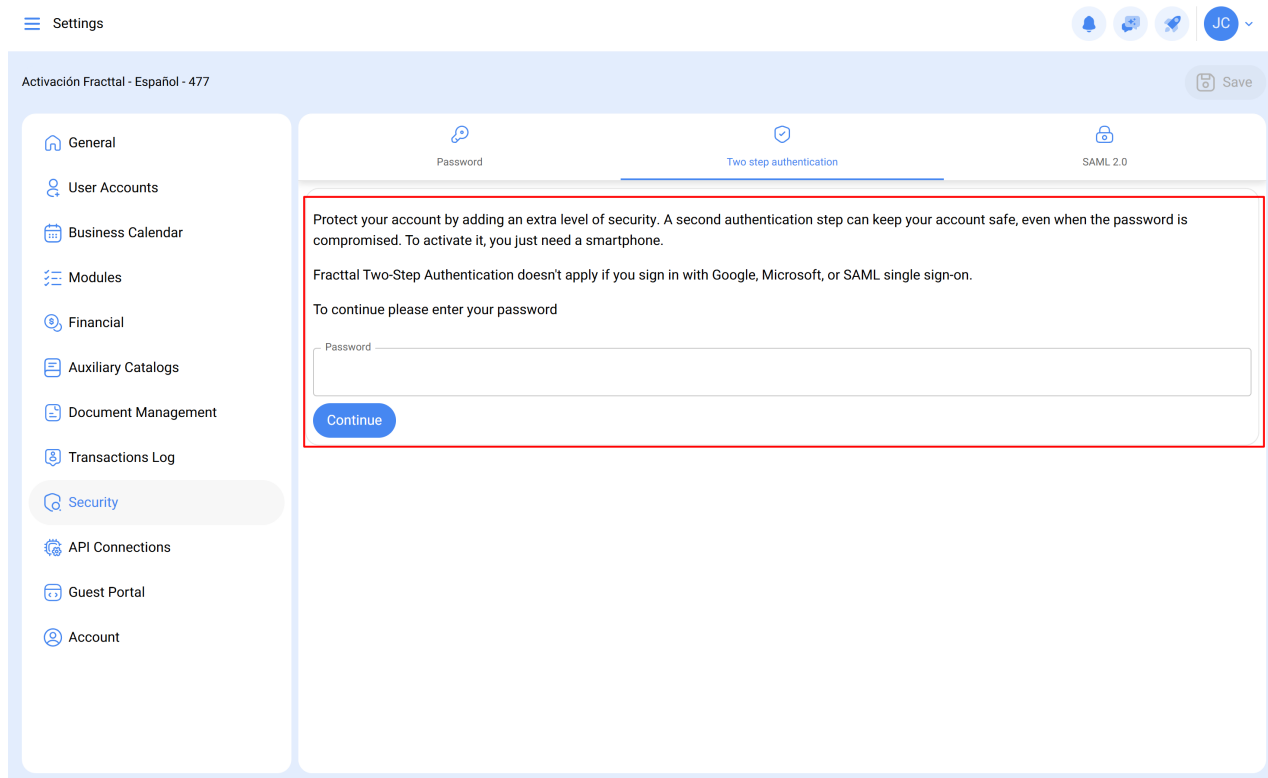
Settings

JC

Activación Fractal - Español - 477

Save

General
User Accounts
Business Calendar
Modules
Financial
Auxiliary Catalogs
Document Management
Transactions Log
Security
API Connections
Guest Portal
Account

Password
Two step authentication
SAML 2.0

Protect your account by adding an extra level of security. A second authentication step can keep your account safe, even when the password is compromised. To activate it, you just need a smartphone.

Fracttal Two-Step Authentication doesn't apply if you sign in with Google, Microsoft, or SAML single sign-on.

To continue please enter your password

Password

Continue